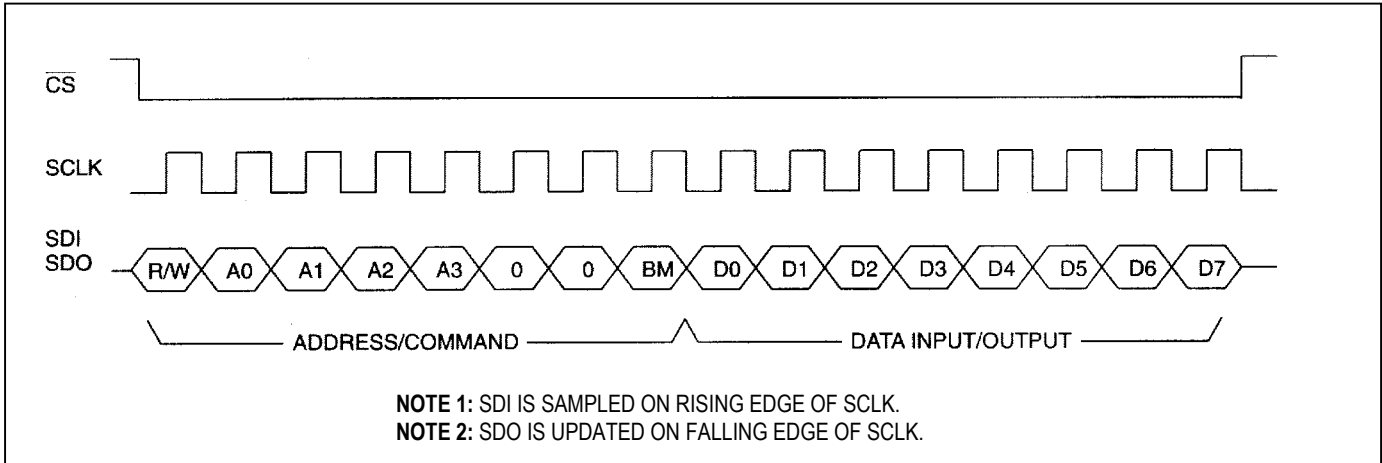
$\overline{CS}$

SCLK

SDI
SDO

R/W A0 A1 A2 A3 0 0 BM D0 D1 D2 D3 D4 D5 D6 D7

ADDRESS/COMMAND

DATA INPUT/OUTPUT

NOTE 1: SDI IS SAMPLED ON RISING EDGE OF SCLK.
NOTE 2: SDO IS UPDATED ON FALLING EDGE OF SCLK.